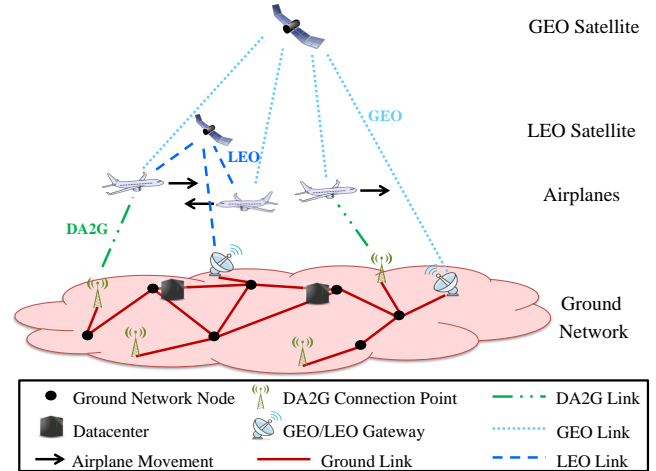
GEO Satellite

GEO

LEO Satellite

LEO

Airplanes

DA2G

Ground Network

Ground Network Node

DA2G Connection Point

DA2G Link

Datacenter

GEO/LEO Gateway

GEO Link

Airplane Movement

Ground Link

LEO Link